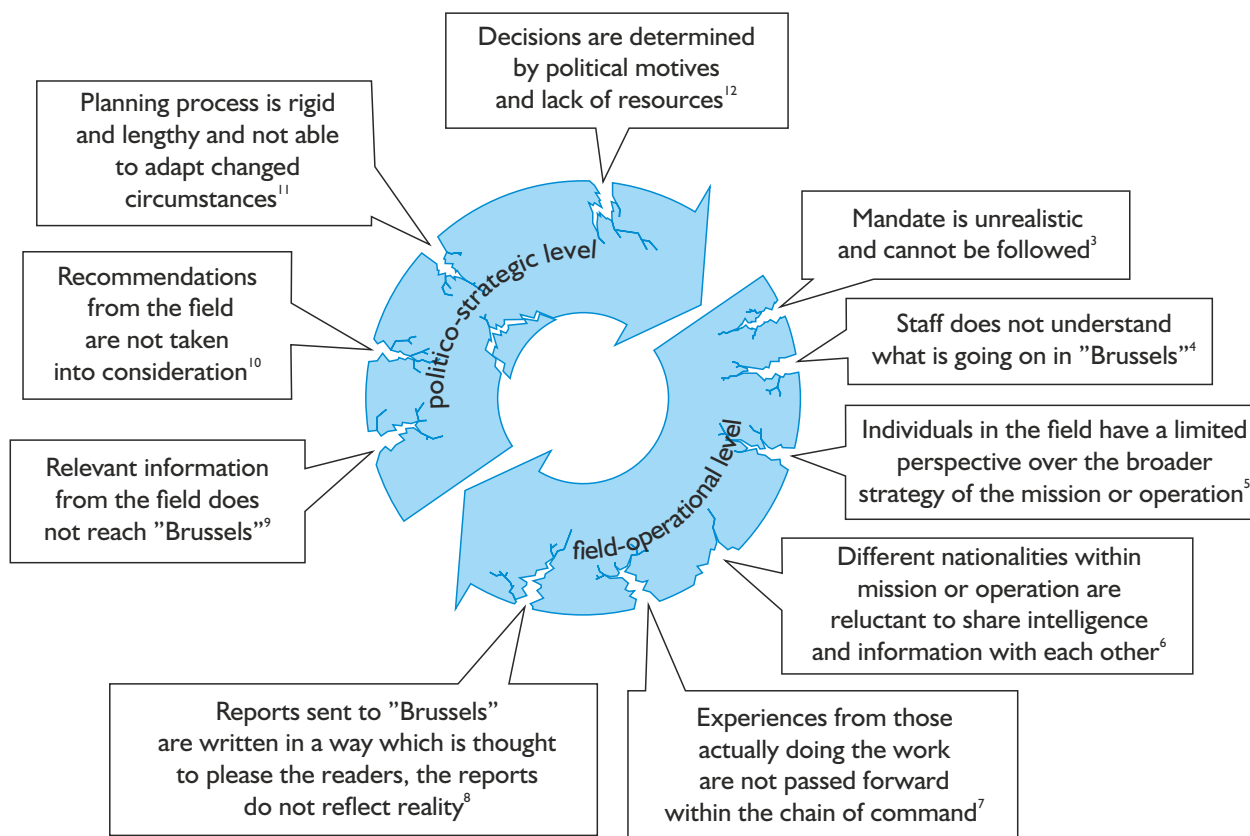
Decisions are determined by political motives and lack of resources$^{12}$

Planning process is rigid and lengthy and not able to adapt changed circumstances$^{11}$

Mandate is unrealistic and cannot be followed$^{3}$

Recommendations from the field are not taken into consideration$^{10}$

Staff does not understand what is going on in "Brussels"$^{4}$

politico-strategic level

Individuals in the field have a limited perspective over the broader strategy of the mission or operation$^{5}$

Relevant information from the field does not reach "Brussels"$^{9}$

field-operational level

Different nationalities within mission or operation are reluctant to share intelligence and information with each other$^{6}$

Reports sent to "Brussels" are written in a way which is thought to please the readers, the reports do not reflect reality$^{8}$

Experiences from those actually doing the work are not passed forward within the chain of command$^{7}$